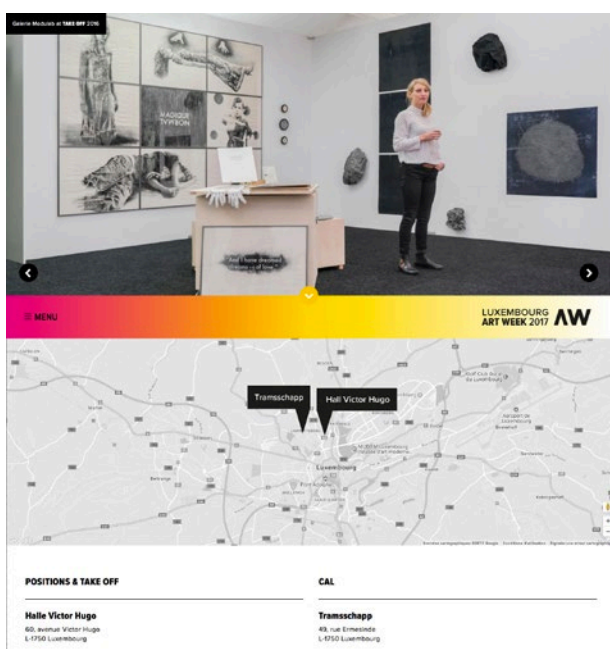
Galerie Modulab at TAKE OFF 2016

MAGIQUE NORMAL

≡ MENU

LUXEMBOURG ART WEEK 2017 AW

Tramsschapp

Hall Victor Hugo

Luxembourg

POSITIONS & TAKE OFF

Halle Victor Hugo
60, avenue Victor Hugo
L-1750 Luxembourg

CAL

Tramsschapp
49, rue Ermesinde
L-1750 Luxembourg